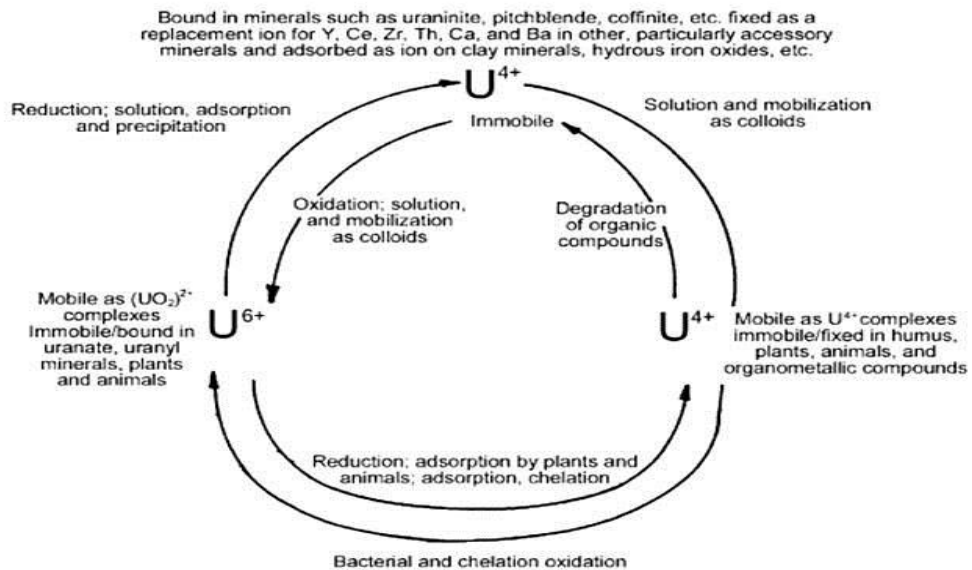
Bound in minerals such as uraninite, pitchblende, coffinite, etc. fixed as a replacement ion for Y, Ce, Zr, Th, Ca, and Ba in other, particularly accessory minerals and adsorbed as ion on clay minerals, hydrous iron oxides, etc.

$U^{4+}$

Immobile

Reduction; solution, adsorption and precipitation

Solution and mobilization as colloids

Oxidation; solution, and mobilization as colloids

Degradation of organic compounds

Mobile as $(UO_2)^{2+}$ complexes Immobile/bound in uranate, uranyl minerals, plants and animals

$U^{6+}$

$U^{4+}$

Mobile as $U^{4+}$ complexes immobile/fixed in humus, plants, animals, and organometallic compounds

Reduction; adsorption by plants and animals; adsorption, chelation

Bacterial and chelation oxidation